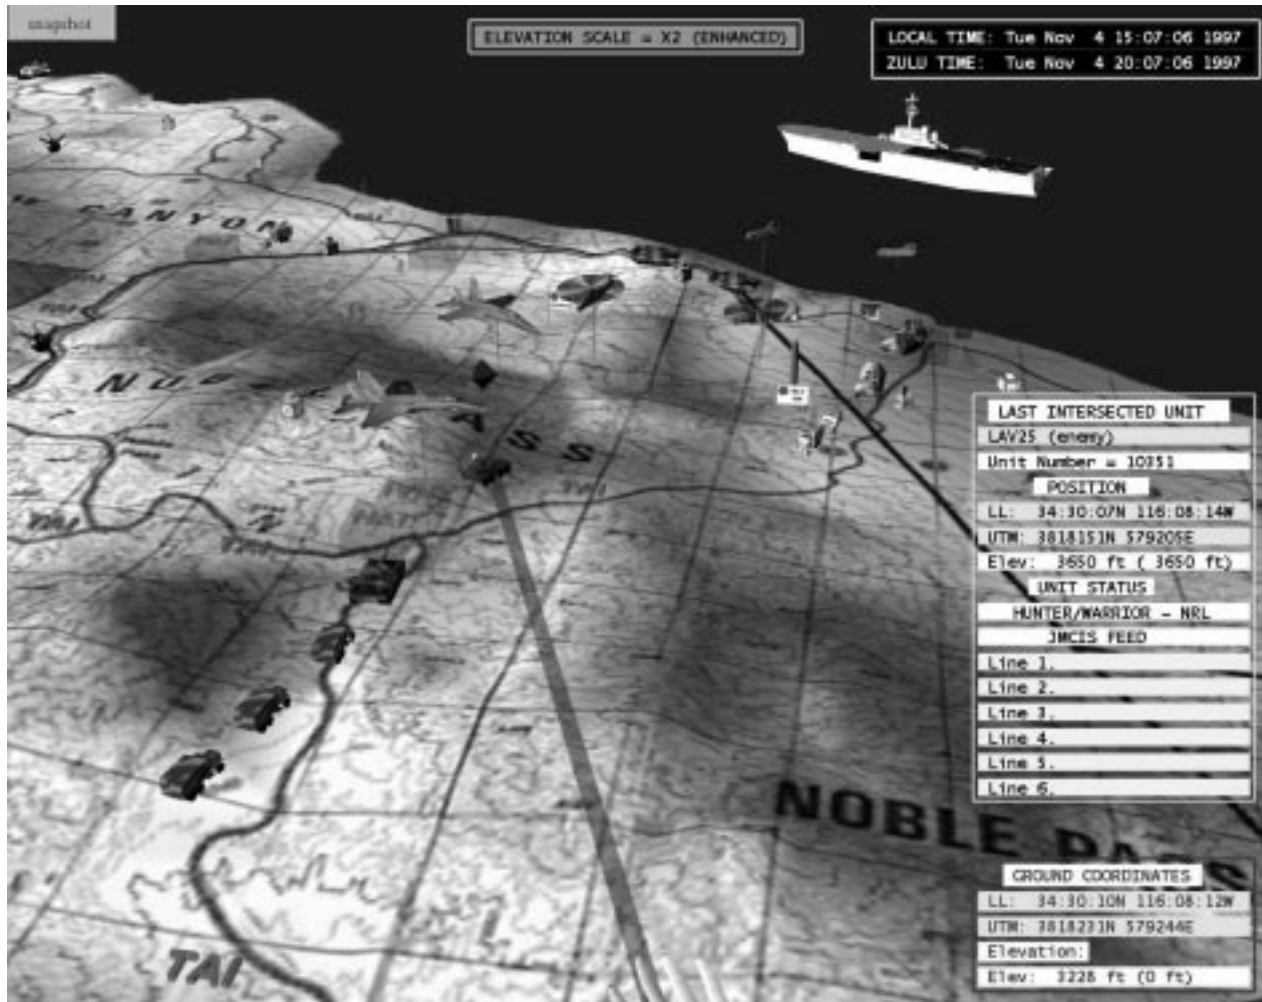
snapshot

ELEVATION SCALE = X2 (ENHANCED)

LOCAL TIME: Tue Nov 4 15:07:06 1997
ZULU TIME: Tue Nov 4 20:07:06 1997

CANYON

NUG

PASS

TAI

NOBLE PASS

TAI

LAST INTERSECTED UNIT
LAV25 (enemy)
Unit Number = 10351
POSITION
LL: 34:30:07N 116:08:14W
UTM: 3818151N 579205E
Elev: 3650 ft ( 3650 ft)
UNIT STATUS
HUNTER/WARRIOR - NRL
JMCIS FEED
Line 1.
Line 2.
Line 3.
Line 4.
Line 5.
Line 6.

GROUND COORDINATES
LL: 34:30:10N 116:08:12W
UTM: 3818231N 579244E
Elevation:
Elev: 3228 ft (0 ft)